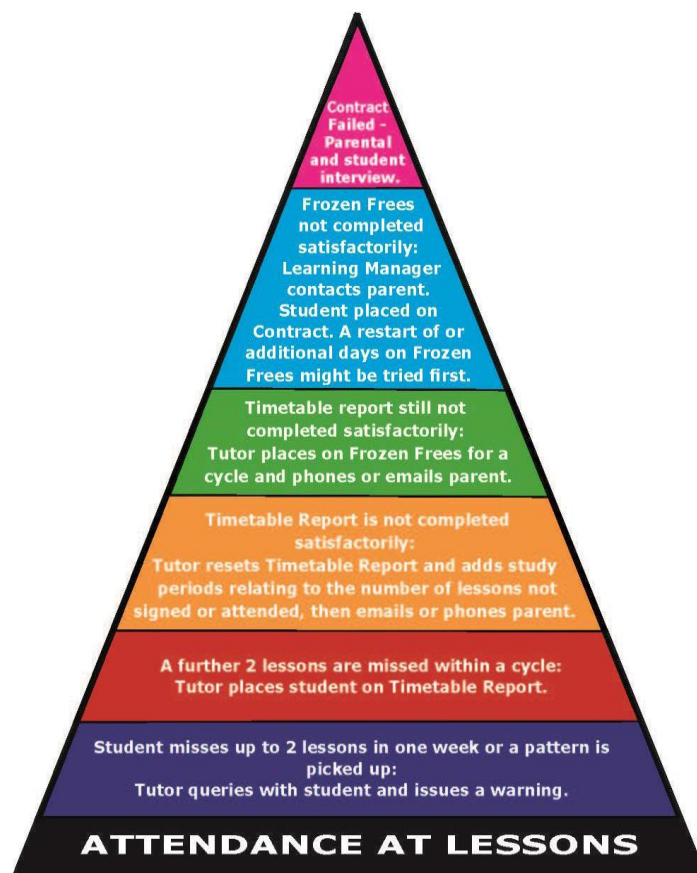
Contract Failed - Parental and student interview.

Frozen Frees not completed satisfactorily: Learning Manager contacts parent. Student placed on Contract. A restart of or additional days on Frozen Frees might be tried first.

Timetable report still not completed satisfactorily: Tutor places on Frozen Frees for a cycle and phones or emails parent.

Timetable Report is not completed satisfactorily: Tutor resets Timetable Report and adds study periods relating to the number of lessons not signed or attended, then emails or phones parent.

A further 2 lessons are missed within a cycle: Tutor places student on Timetable Report.

Student misses up to 2 lessons in one week or a pattern is picked up: Tutor queries with student and issues a warning.

ATTENDANCE AT LESSONS